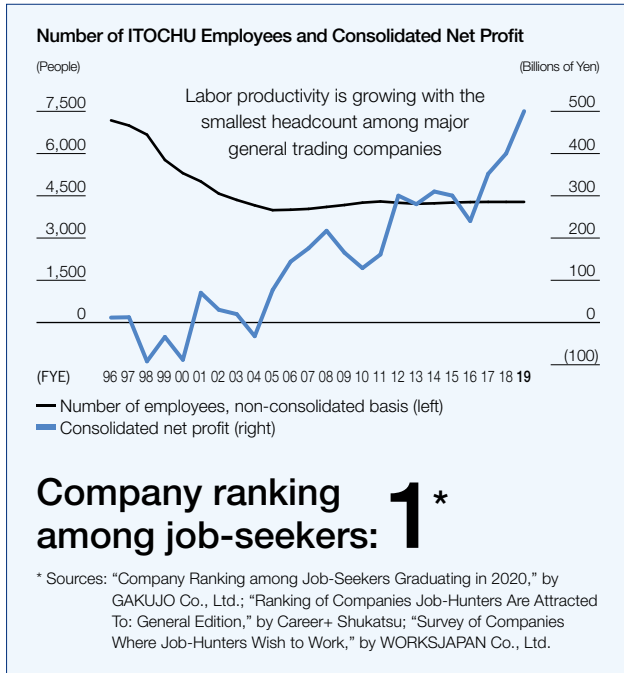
Number of ITOCHU Employees and Consolidated Net Profit

(People)

(Billions of Yen)

Labor productivity is growing with the smallest headcount among major general trading companies

7,500
6,000
4,500
3,000
1,500
0

500
400
300
200
100
0
(100)

(FYE) 96 97 98 99 00 01 02 03 04 05 06 07 08 09 10 11 12 13 14 15 16 17 18 19

Number of employees, non-consolidated basis (left)
Consolidated net profit (right)

Company ranking among job-seekers: 1*

* Sources: “Company Ranking among Job-Seekers Graduating in 2020,” by GAKUJO Co., Ltd.; “Ranking of Companies Job-Hunters Are Attracted To: General Edition,” by Career+ Shukatsu; “Survey of Companies Where Job-Hunters Wish to Work,” by WORKSJAPAN Co., Ltd.